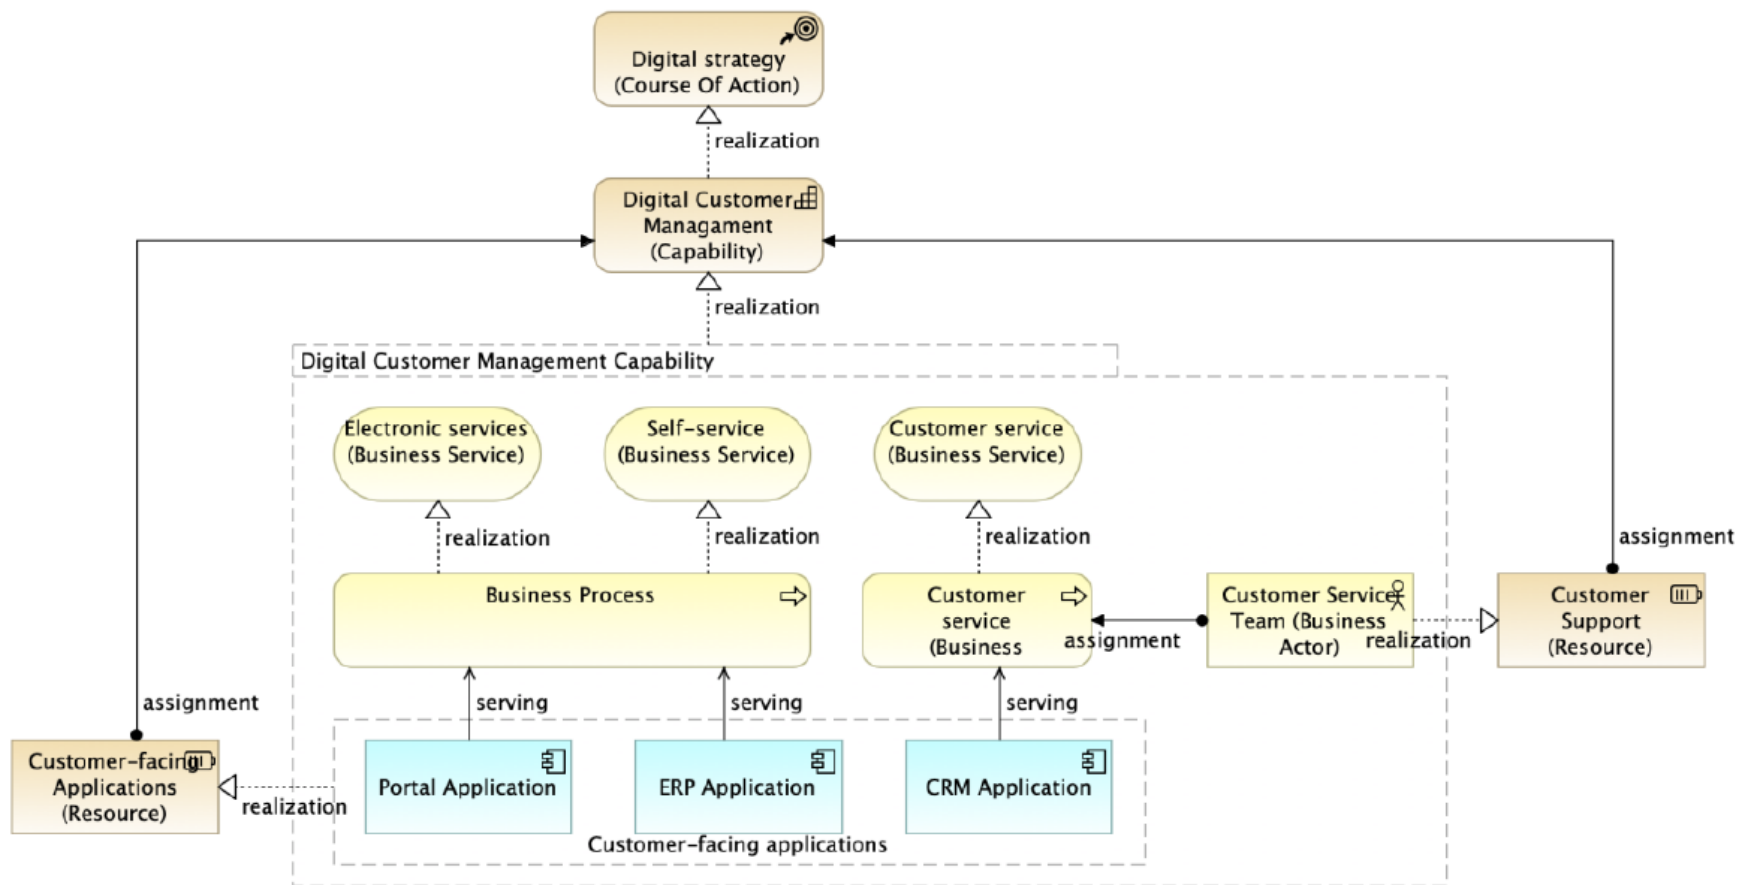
Digital strategy
(Course Of Action)

realization

Digital Customer
Managament
(Capability)

realization

Digital Customer Management Capability

Electronic services
(Business Service)

Self-service
(Business Service)

Customer service
(Business Service)

realization

realization

realization

Business Process

Customer
service
(Business

assignment

Customer Service
Team (Business
Actor)

realization

Customer
Support
(Resource)

assignment

assignment

serving

serving

serving

Customer-facing
Applications
(Resource)

realization

Portal Application

ERP Application

CRM Application

Customer-facing applications